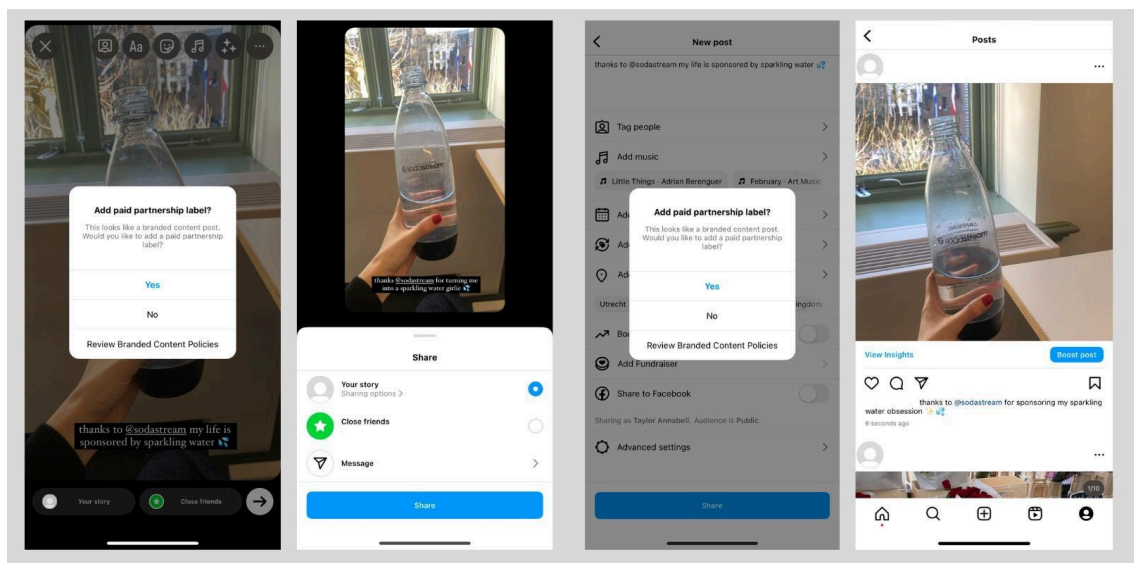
Aa

Add paid partnership label?

This looks like a branded content post. Would you like to add a paid partnership label?

Yes

No

Review Branded Content Policies

thanks to @sodastream my life is sponsored by sparkling water 💦

Your story

Close friends

thanks @sodastream for turning me into a sparkling water girlie 💦

Share

Your story
Sharing options >

Close friends

Message

Share

New post

thanks to @sodastream my life is sponsored by sparkling water 💦

Tag people

Add music

Little Things · Adrian Berenguer

February · Art Music

Add paid partnership label?

This looks like a branded content post. Would you like to add a paid partnership label?

Yes

No

Review Branded Content Policies

Utrecht

Add Fundraiser

Share to Facebook

Sharing as Taylor Annabell. Audience is Public.

Advanced settings

Share

Posts

sodastream

View Insights

Boost post

thanks to @sodastream for sponsoring my sparkling water obsession ✨💦

6 seconds ago

1/10